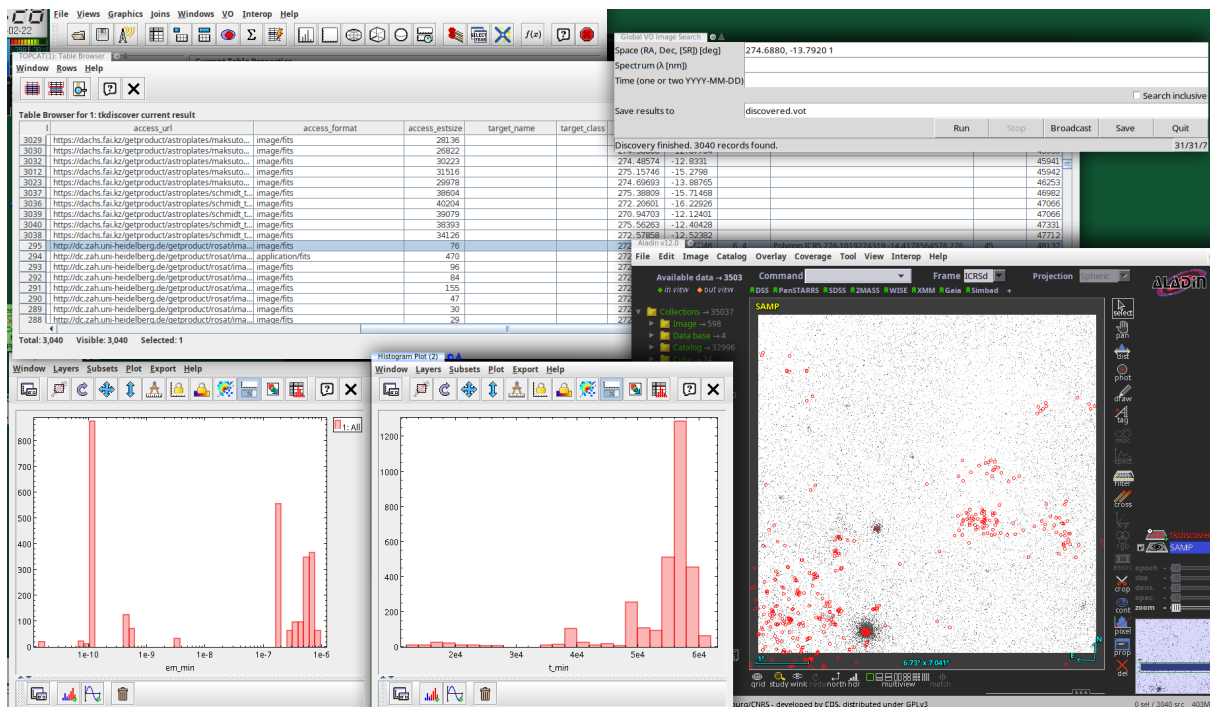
File Views Graphics Joins Windows VO Interop Help

TOPCAT(1): Table Browser

Window Rows Help

Table Browser for 1: tkdiscover current result

| | access_url | access_format | access_estsize | target_name | target_class |
|---|---|---|---|---|---|
| 3029 | https://dachs.fai.kz/getproduct/astroplates/maksuto... | image/fits | 28136 | | |
| 3030 | https://dachs.fai.kz/getproduct/astroplates/maksuto... | image/fits | 26822 | | |
| 3032 | https://dachs.fai.kz/getproduct/astroplates/maksuto... | image/fits | 30223 | | |
| 3012 | https://dachs.fai.kz/getproduct/astroplates/maksuto... | image/fits | 31516 | | |
| 3023 | https://dachs.fai.kz/getproduct/astroplates/maksuto... | image/fits | 29978 | | |
| 3037 | https://dachs.fai.kz/getproduct/astroplates/schmidt_t... | image/fits | 38604 | | |
| 3036 | https://dachs.fai.kz/getproduct/astroplates/schmidt_t... | image/fits | 40204 | | |
| 3039 | https://dachs.fai.kz/getproduct/astroplates/schmidt_t... | image/fits | 39079 | | |
| 3040 | https://dachs.fai.kz/getproduct/astroplates/schmidt_t... | image/fits | 38393 | | |
| 3038 | https://dachs.fai.kz/getproduct/astroplates/schmidt_t... | image/fits | 34126 | | |
| 295 | http://dc.zah.uni-heidelberg.de/getproduct/rosat/ima... | image/fits | 76 | | |
| 294 | http://dc.zah.uni-heidelberg.de/getproduct/rosat/ima... | application/fits | 470 | | |
| 293 | http://dc.zah.uni-heidelberg.de/getproduct/rosat/ima... | image/fits | 96 | | |
| 292 | http://dc.zah.uni-heidelberg.de/getproduct/rosat/ima... | image/fits | 84 | | |
| 291 | http://dc.zah.uni-heidelberg.de/getproduct/rosat/ima... | image/fits | 155 | | |
| 290 | http://dc.zah.uni-heidelberg.de/getproduct/rosat/ima... | image/fits | 47 | | |
| 289 | http://dc.zah.uni-heidelberg.de/getproduct/rosat/ima... | image/fits | 30 | | |
| 288 | http://dc.zah.uni-heidelberg.de/getproduct/rosat/ima... | image/fits | 29 | | |

Total: 3,040 Visible: 3,040 Selected: 1

274.48574 -12.8331 45941
275.15746 -15.2798 45942
274.69693 -13.88765 46253
275.38809 -15.71468 46982
272.20601 -16.22926 47066
270.94703 -12.12401 47066
275.56263 -12.40428 47331
272.57858 -12.52382 47712

Global VO Image Search
Space (RA, Dec, [SR]) [deg] 274.6880, -13.7920 1
Spectrum (λ [nm])
Time (one or two YYYY-MM-DD)
Search inclusive
Save results to discovered.vot
Run Stop Broadcast Save Quit
Discovery finished. 3040 records found. 31/31/7

Aladin v12.0
File Edit Image Catalog Overlay Coverage Tool View Interop Help
Available data → 3503 Command Frame ICRSd Projection Spheric
• in view • out view
DSS PanSTARRS SDSS 2MASS WISE XMM Gaia Simbad
SAMP
Collections → 35037
Image → 598
Data base → 4
Catalog → 32996
select pan dist phot draw tag moc filter cross rgb assoc crop cont
tkdiscover
SAMP
epoch size dens. opac. zoom
pixel prop del
6.73' x 7.041'
grid study wink redo north hdr multiview match
ourg/CNRS - developed by CDS, distributed under GPLv3
0 sel / 3040 src 403M

Window Layers Subsets Plot Export Help
1: All
800 600 400 200 0
1e-10 1e-9 1e-8 1e-7 1e-6
em_min

Histogram Plot (2)
Window Layers Subsets Plot Export Help
1200 1000 800 600 400 200 0
2e4 3e4 4e4 5e4 6e4
t_min